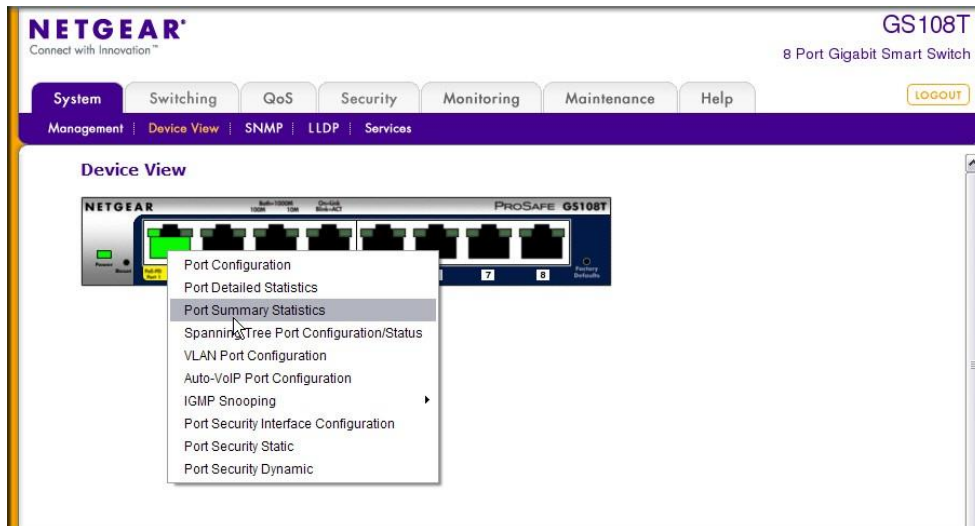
NETGEAR
Connect with Innovation™

GS108T
8 Port Gigabit Smart Switch

System | Switching | QoS | Security | Monitoring | Maintenance | Help

LOGOUT

Management | Device View | SNMP | LLDP | Services

Device View

NETGEAR
Both=1000M 100M 10M
On=Link Blink=ACT
ProSafe GS108T

Power
Reset
PoE-PD Port 1

7
8
Factory Defaults

Port Configuration
Port Detailed Statistics
Port Summary Statistics
Spanning Tree Port Configuration/Status
VLAN Port Configuration
Auto-VoIP Port Configuration
IGMP Snooping
Port Security Interface Configuration
Port Security Static
Port Security Dynamic